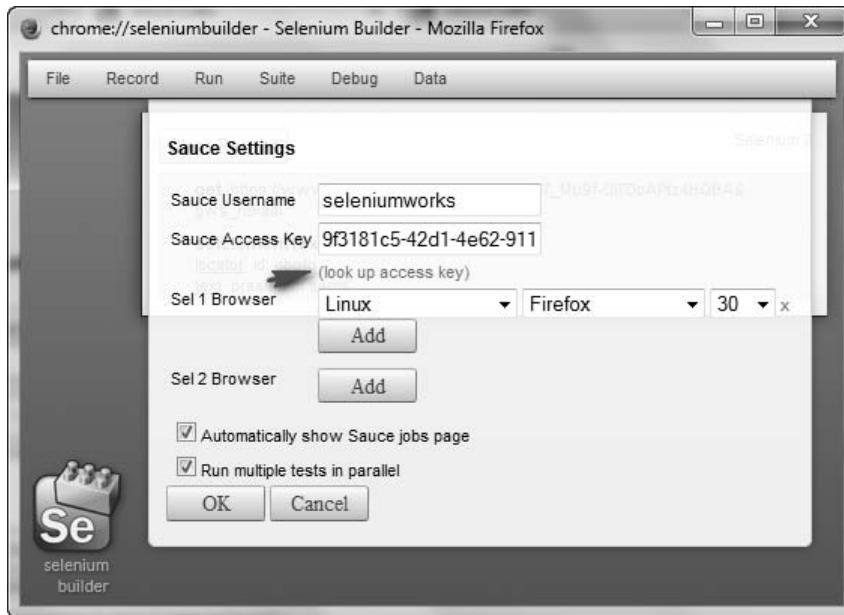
chrome://seleniumbuilder - Selenium Builder - Mozilla Firefox

File Record Run Suite Debug Data

Sauce Settings

Sauce Username seleniumworks

Sauce Access Key 9f3181c5-42d1-4e62-911

(look up access key)

Sel 1 Browser Linux Firefox 30 x

Add

Sel 2 Browser Add

Automatically show Sauce jobs page

Run multiple tests in parallel

OK Cancel

Se

selenium builder